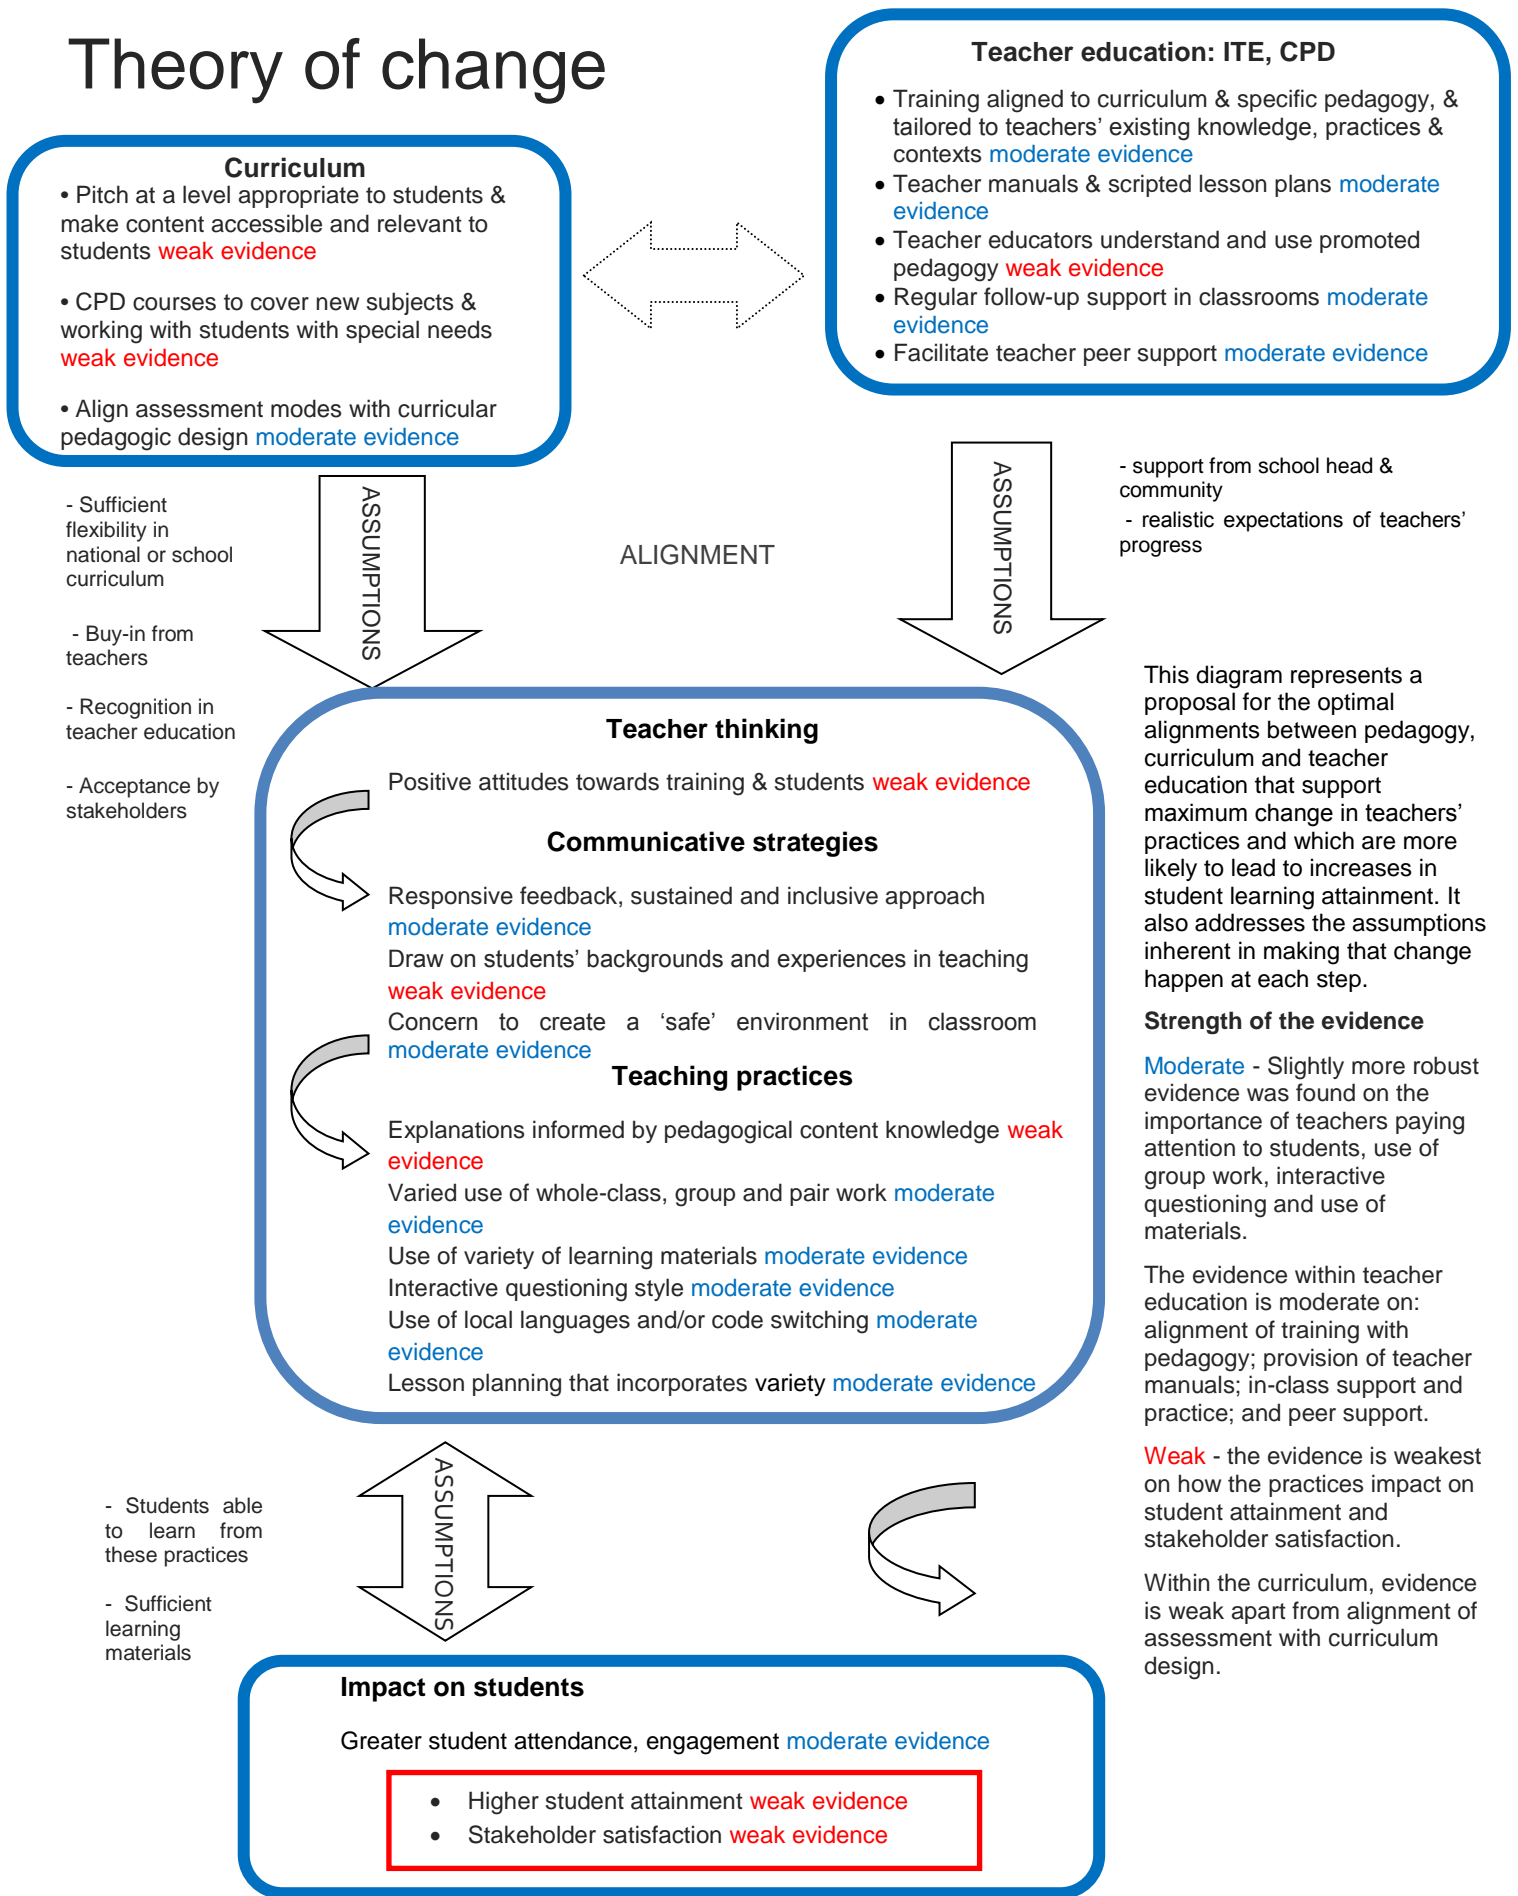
Theory of change

Curriculum
• Pitch at a level appropriate to students & make content accessible and relevant to students weak evidence

• CPD courses to cover new subjects & working with students with special needs weak evidence

• Align assessment modes with curricular pedagogic design moderate evidence

Teacher education: ITE, CPD
• Training aligned to curriculum & specific pedagogy, & tailored to teachers' existing knowledge, practices & contexts moderate evidence
• Teacher manuals & scripted lesson plans moderate evidence
• Teacher educators understand and use promoted pedagogy weak evidence
• Regular follow-up support in classrooms moderate evidence
• Facilitate teacher peer support moderate evidence

- Sufficient flexibility in national or school curriculum

- Buy-in from teachers

- Recognition in teacher education

- Acceptance by stakeholders

ASSUMPTIONS

ALIGNMENT

ASSUMPTIONS

- support from school head & community
- realistic expectations of teachers' progress

Teacher thinking
Positive attitudes towards training & students weak evidence

Communicative strategies
Responsive feedback, sustained and inclusive approach moderate evidence
Draw on students' backgrounds and experiences in teaching weak evidence
Concern to create a 'safe' environment in classroom moderate evidence

Teaching practices
Explanations informed by pedagogical content knowledge weak evidence
Varied use of whole-class, group and pair work moderate evidence
Use of variety of learning materials moderate evidence
Interactive questioning style moderate evidence
Use of local languages and/or code switching moderate evidence
Lesson planning that incorporates variety moderate evidence

This diagram represents a proposal for the optimal alignments between pedagogy, curriculum and teacher education that support maximum change in teachers' practices and which are more likely to lead to increases in student learning attainment. It also addresses the assumptions inherent in making that change happen at each step.

Strength of the evidence

Moderate - Slightly more robust evidence was found on the importance of teachers paying attention to students, use of group work, interactive questioning and use of materials.

The evidence within teacher education is moderate on: alignment of training with pedagogy; provision of teacher manuals; in-class support and practice; and peer support.

Weak - the evidence is weakest on how the practices impact on student attainment and stakeholder satisfaction.

Within the curriculum, evidence is weak apart from alignment of assessment with curriculum design.

- Students able to learn from these practices

- Sufficient learning materials

ASSUMPTIONS

Impact on students
Greater student attendance, engagement moderate evidence
• Higher student attainment weak evidence
• Stakeholder satisfaction weak evidence